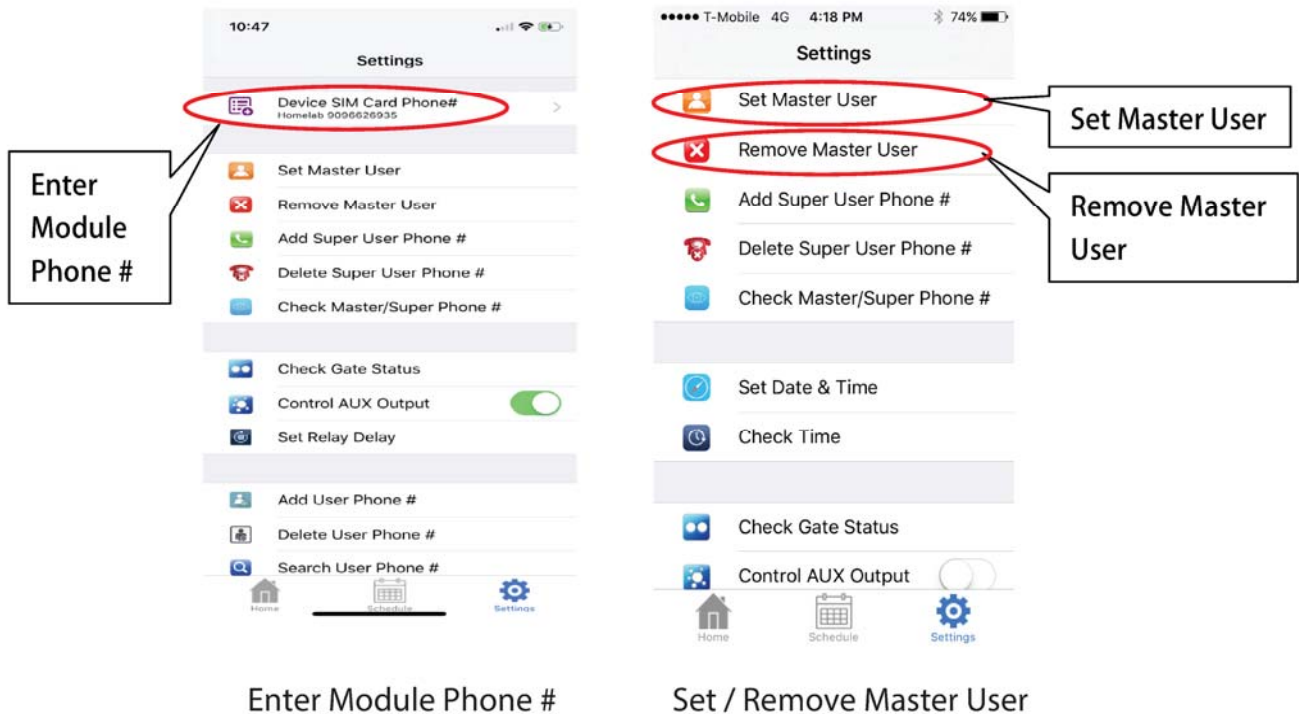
10:47

Settings

Device SIM Card Phone#
Homelab 9096626935

Enter Module Phone #

Set Master User
Remove Master User
Add Super User Phone #
Delete Super User Phone #
Check Master/Super Phone #

Check Gate Status
Control AUX Output
Set Relay Delay

Add User Phone #
Delete User Phone #
Search User Phone #

Home Schedule Settings

••••• T-Mobile 4G 4:18 PM 74%

Settings

Set Master User
Remove Master User

Set Master User

Remove Master User

Add Super User Phone #
Delete Super User Phone #
Check Master/Super Phone #

Set Date & Time
Check Time

Check Gate Status
Control AUX Output

Home Schedule Settings

Enter Module Phone #

Set / Remove Master User